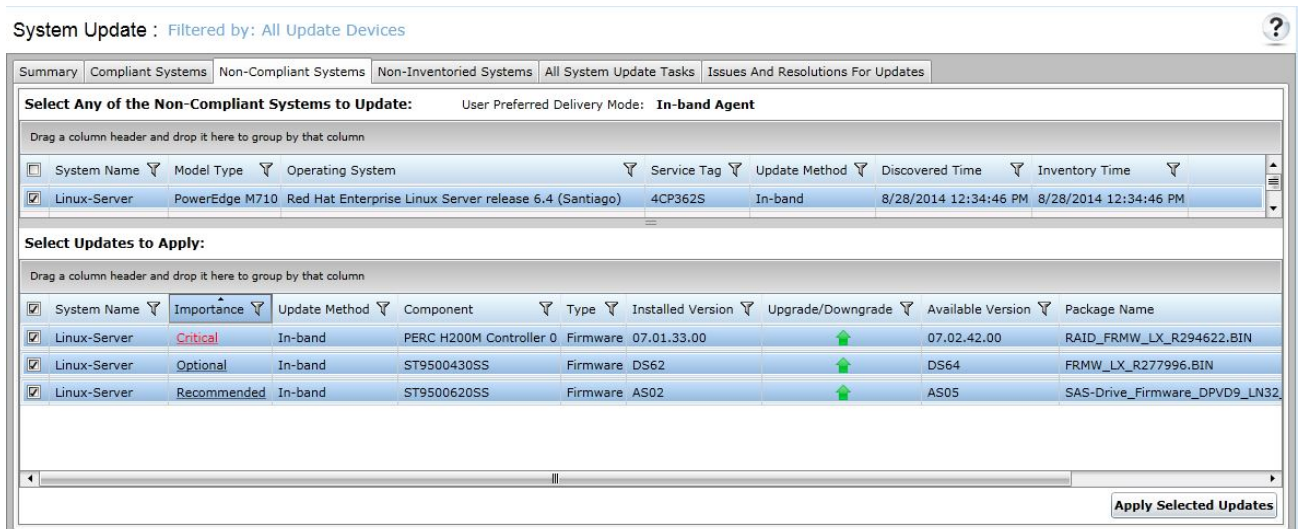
System Update : Filtered by: All Update Devices

?

Summary | Compliant Systems | Non-Compliant Systems | Non-Inventoried Systems | All System Update Tasks | Issues And Resolutions For Updates

Select Any of the Non-Compliant Systems to Update: User Preferred Delivery Mode: In-band Agent

Drag a column header and drop it here to group by that column

| | System Name | Model Type | Operating System | Service Tag | Update Method | Discovered Time | Inventory Time |
|---|---|---|---|---|---|---|---|
| ☑ | Linux-Server | PowerEdge M710 | Red Hat Enterprise Linux Server release 6.4 (Santiago) | 4CP362S | In-band | 8/28/2014 12:34:46 PM | 8/28/2014 12:34:46 PM |

Select Updates to Apply:

Drag a column header and drop it here to group by that column

| ☑ | System Name | Importance | Update Method | Component | Type | Installed Version | Upgrade/Downgrade | Available Version | Package Name |
|---|---|---|---|---|---|---|---|---|---|
| ☑ | Linux-Server | Critical | In-band | PERC H200M Controller 0 | Firmware | 07.01.33.00 | | 07.02.42.00 | RAID_FRMW_LX_R294622.BIN |
| ☑ | Linux-Server | Optional | In-band | ST9500430SS | Firmware | DS62 | | DS64 | FRMW_LX_R277996.BIN |
| ☑ | Linux-Server | Recommended | In-band | ST9500620SS | Firmware | AS02 | | AS05 | SAS-Drive_Firmware_DPVD9_LN32 |

Apply Selected Updates